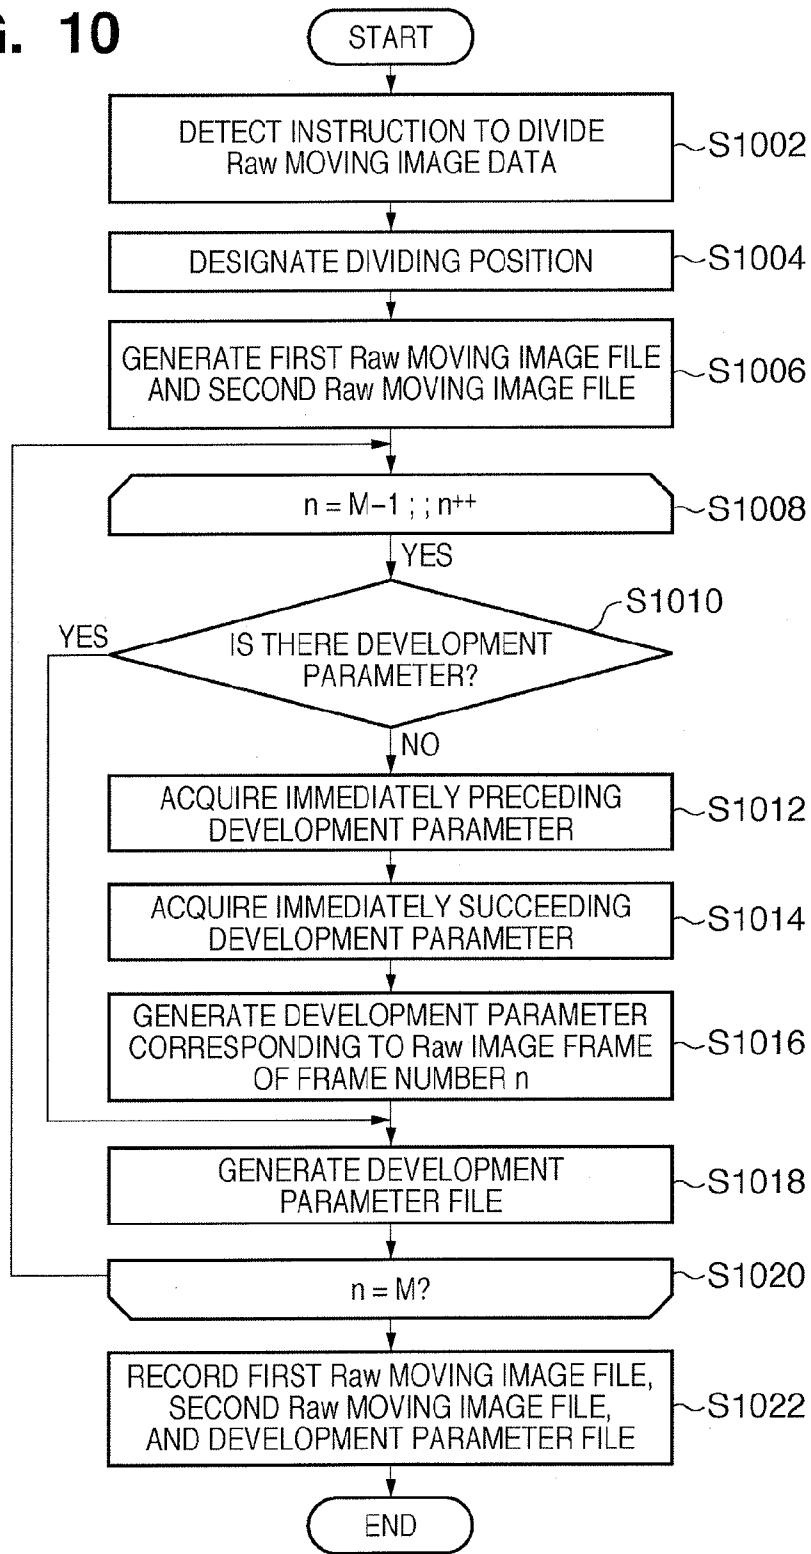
G. 10

START

DETECT INSTRUCTION TO DIVIDE Raw MOVING IMAGE DATA

S1002

DESIGNATE DIVIDING POSITION

S1004

GENERATE FIRST Raw MOVING IMAGE FILE AND SECOND Raw MOVING IMAGE FILE

S1006

$n = M-1$ ; ; $n^{++}$

S1008

YES

S1010

YES

IS THERE DEVELOPMENT PARAMETER?

NO

ACQUIRE IMMEDIATELY PRECEDING DEVELOPMENT PARAMETER

S1012

ACQUIRE IMMEDIATELY SUCCEEDING DEVELOPMENT PARAMETER

S1014

GENERATE DEVELOPMENT PARAMETER CORRESPONDING TO Raw IMAGE FRAME OF FRAME NUMBER n

S1016

GENERATE DEVELOPMENT PARAMETER FILE

S1018

$n = M$?

S1020

RECORD FIRST Raw MOVING IMAGE FILE, SECOND Raw MOVING IMAGE FILE, AND DEVELOPMENT PARAMETER FILE

S1022

END